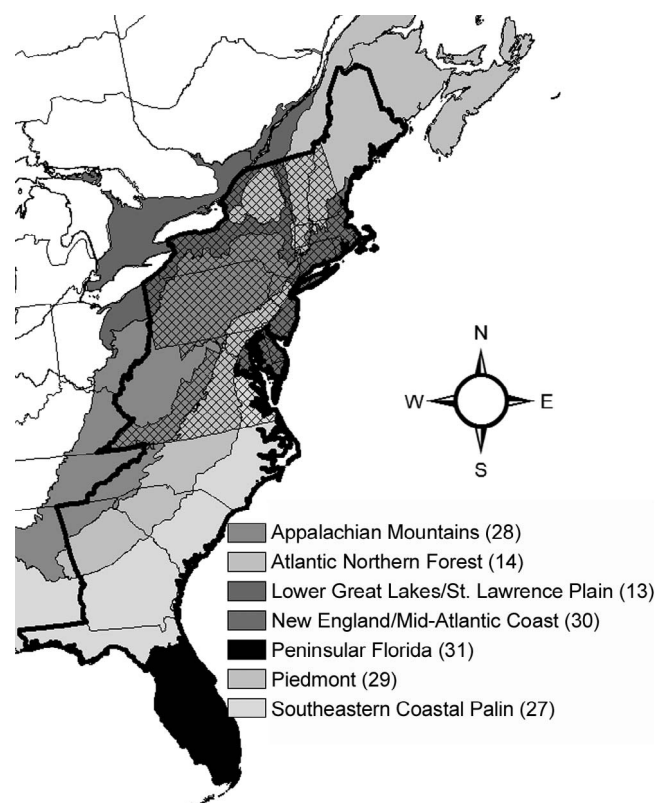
N
W
E
S

Appalachian Mountains (28)
Atlantic Northern Forest (14)
Lower Great Lakes/St. Lawrence Plain (13)
New England/Mid-Atlantic Coast (30)
Peninsular Florida (31)
Piedmont (29)
Southeastern Coastal Palin (27)